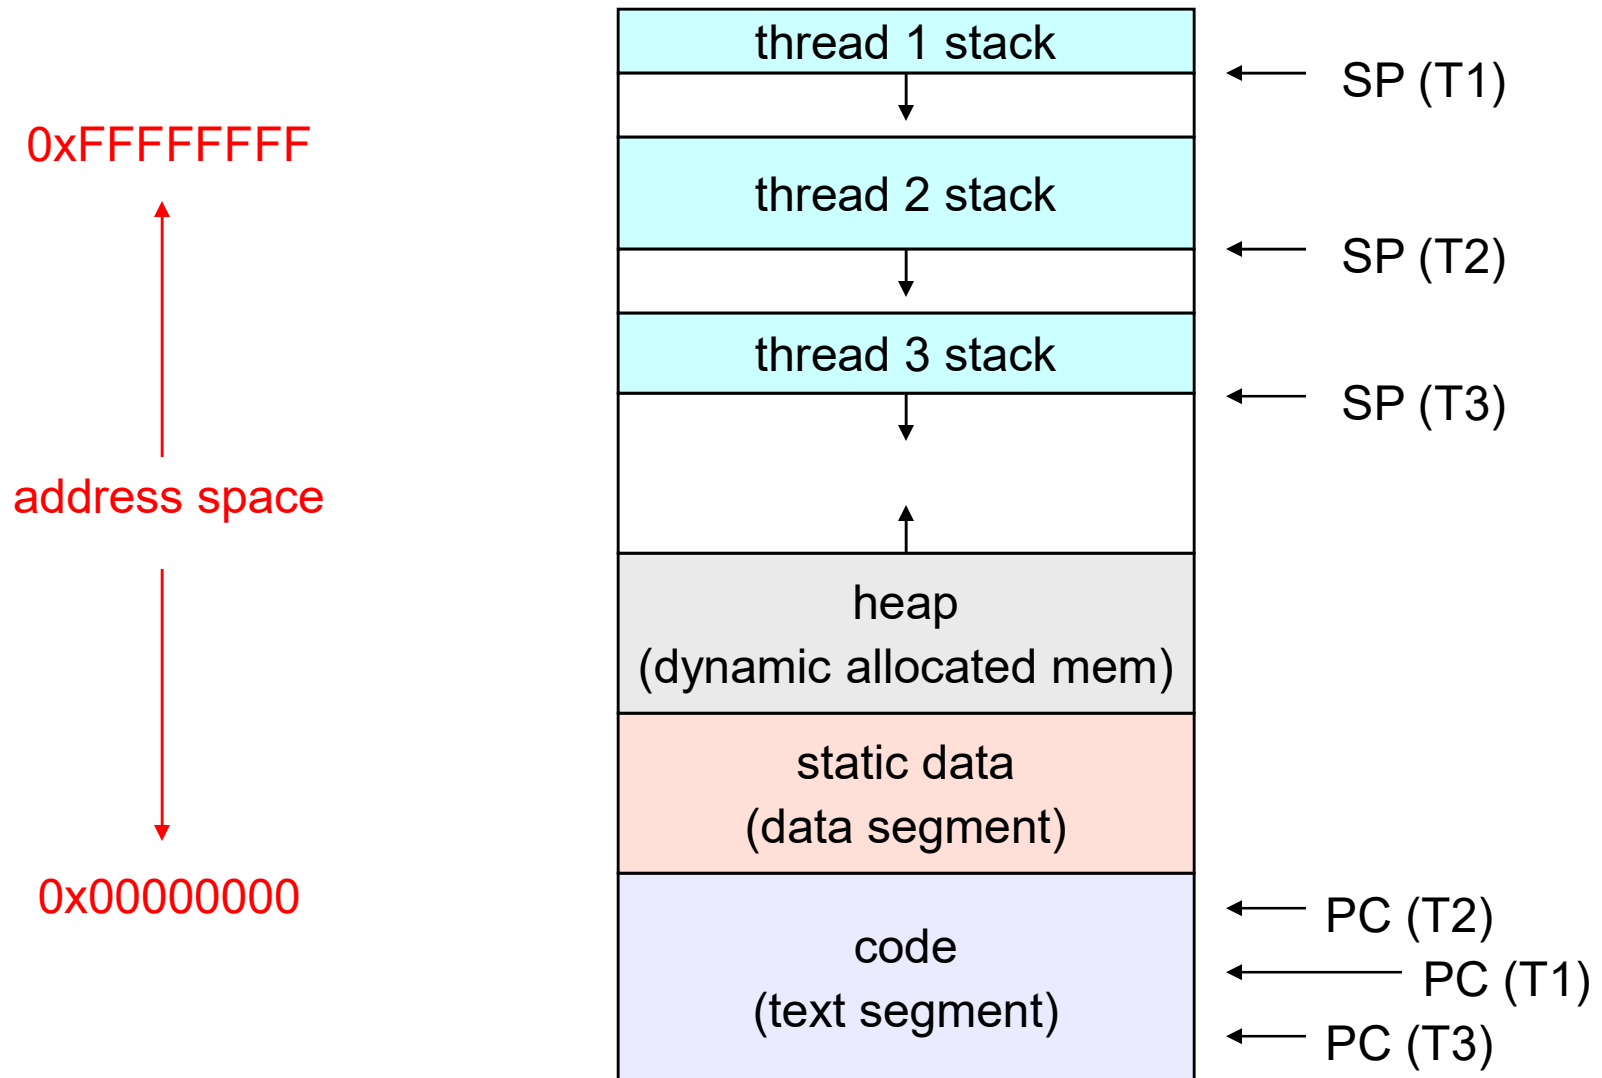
0xFFFFFFFF

address space

0x00000000

thread 1 stack

SP (T1)

thread 2 stack

SP (T2)

thread 3 stack

SP (T3)

heap
(dynamic allocated mem)

static data
(data segment)

code
(text segment)

PC (T2)

PC (T1)

PC (T3)